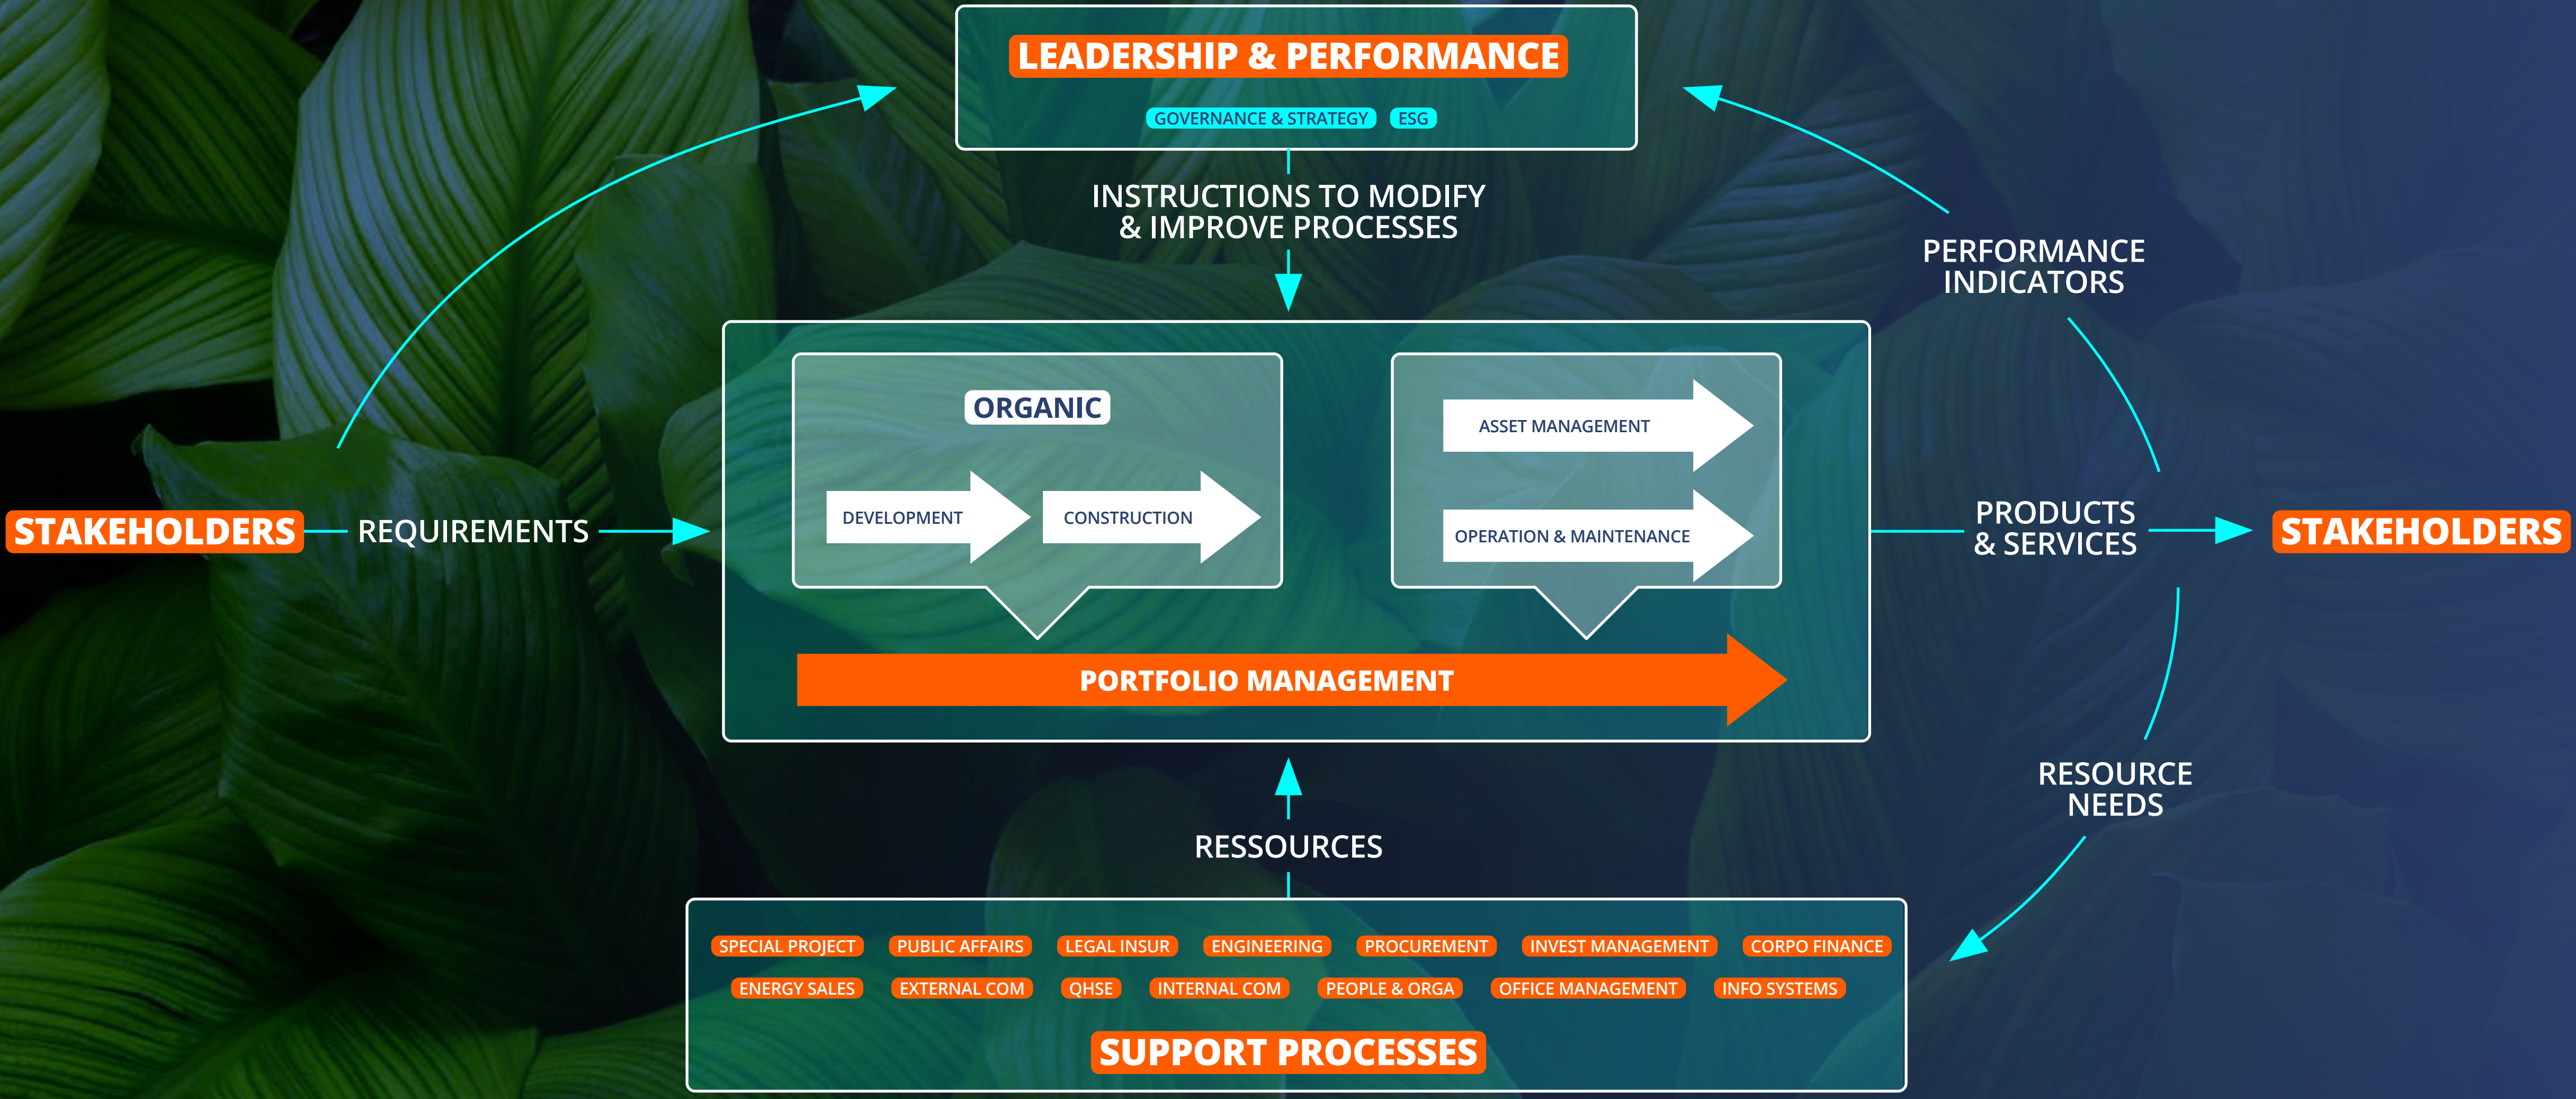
LEADERSHIP & PERFORMANCE

GOVERNANCE & STRATEGY ESG

INSTRUCTIONS TO MODIFY & IMPROVE PROCESSES

PERFORMANCE INDICATORS

STAKEHOLDERS

REQUIREMENTS

ORGANIC

DEVELOPMENT

CONSTRUCTION

ASSET MANAGEMENT

OPERATION & MAINTENANCE

PORTFOLIO MANAGEMENT

PRODUCTS & SERVICES

STAKEHOLDERS

RESOURCE NEEDS

RESSOURCES

SPECIAL PROJECT PUBLIC AFFAIRS LEGAL INSUR ENGINEERING PROCUREMENT INVEST MANAGEMENT CORPO FINANCE

ENERGY SALES EXTERNAL COM QHSE INTERNAL COM PEOPLE & ORGA OFFICE MANAGEMENT INFO SYSTEMS

SUPPORT PROCESSES